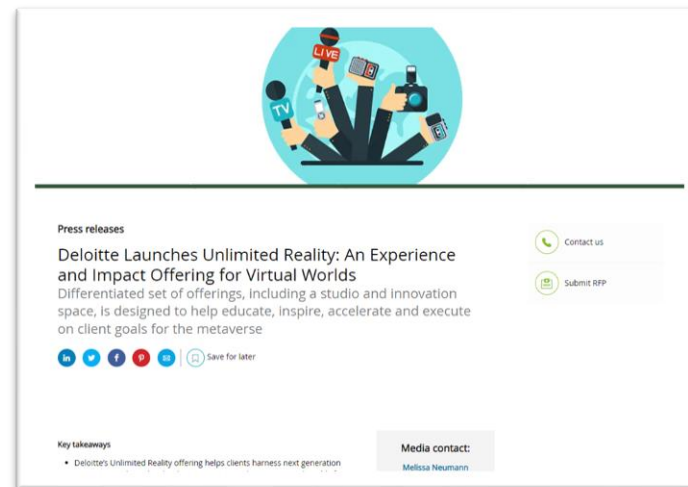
LIVE

TV

Press releases

Deloitte Launches Unlimited Reality: An Experience and Impact Offering for Virtual Worlds

Differentiated set of offerings, including a studio and innovation space, is designed to help educate, inspire, accelerate and execute on client goals for the metaverse

Save for later

Contact us

Submit RFP

Key takeaways

• Deloitte's Unlimited Reality offering helps clients harness next generation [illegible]

Media contact:

Melissa Neumann